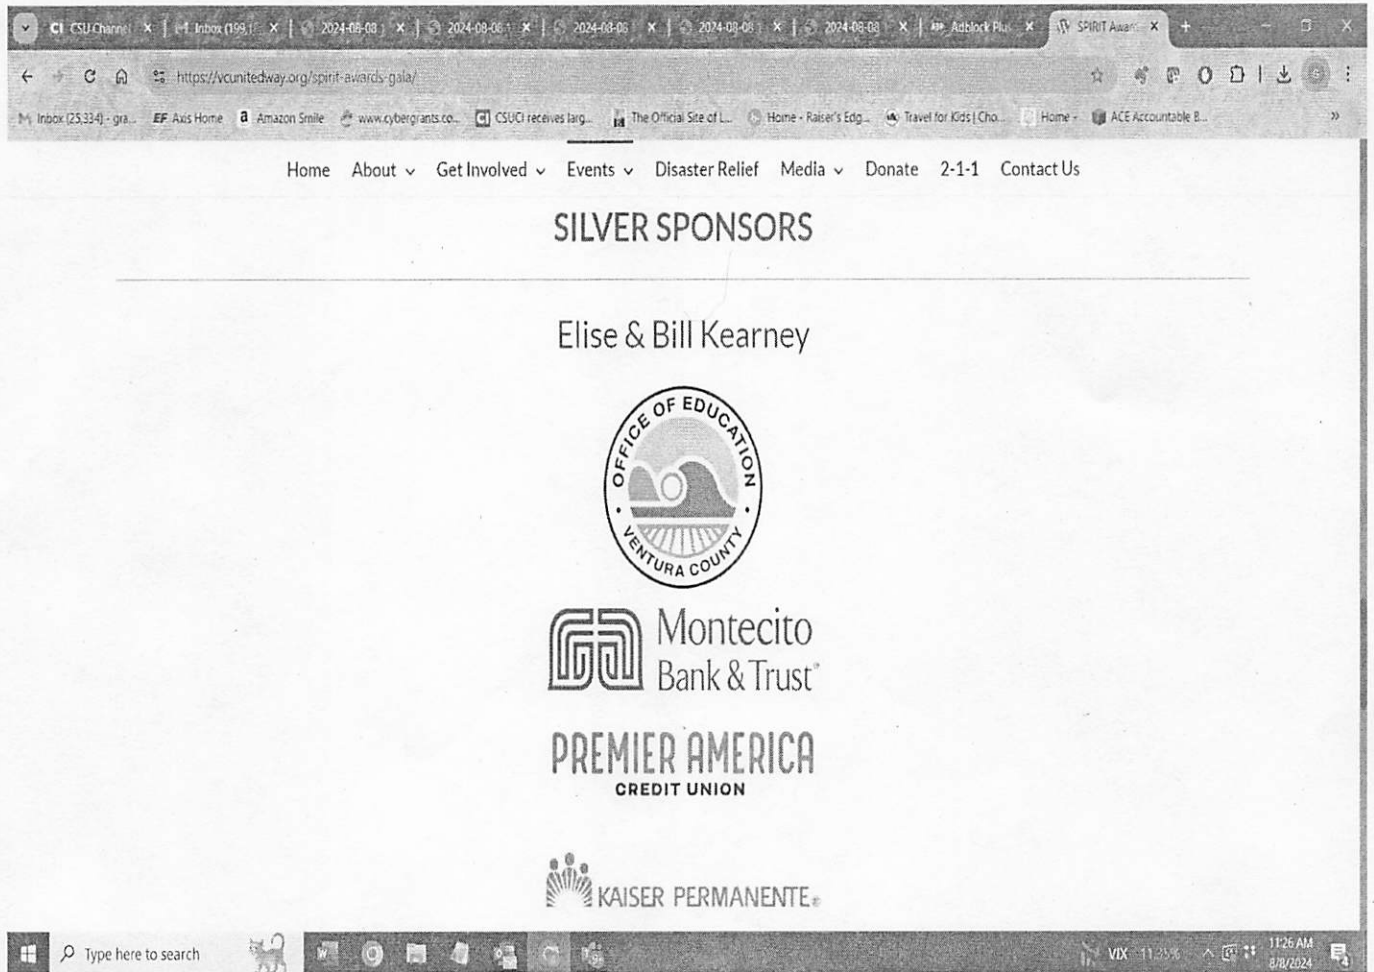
CI CSU Channel × | Inbox (199,1 × | 2024-08-08 × | 2024-08-08 × | 2024-08-08 × | 2024-08-08 × | 2024-08-08 × | Adblock Plu × | SPIRIT Awar × | +

https://vcunitedway.org/spirit-awards-gala/

M Inbox (25,334) - gra... EF Axis Home Amazon Smile www.cybergrants.co... CSUCI receives larg... The Official Site of L... Home - Raiser's Edg... Travel for Kids | Cho... Home - ACE Accountable B... »

Home About Get Involved Events Disaster Relief Media Donate 2-1-1 Contact Us

SILVER SPONSORS

Elise & Bill Kearney

OFFICE OF EDUCATION VENTURA COUNTY

Montecito Bank & Trust®

PREMIER AMERICA CREDIT UNION

KAISER PERMANENTE®

Type here to search

VIX 11.35%

11:26 AM 8/8/2024